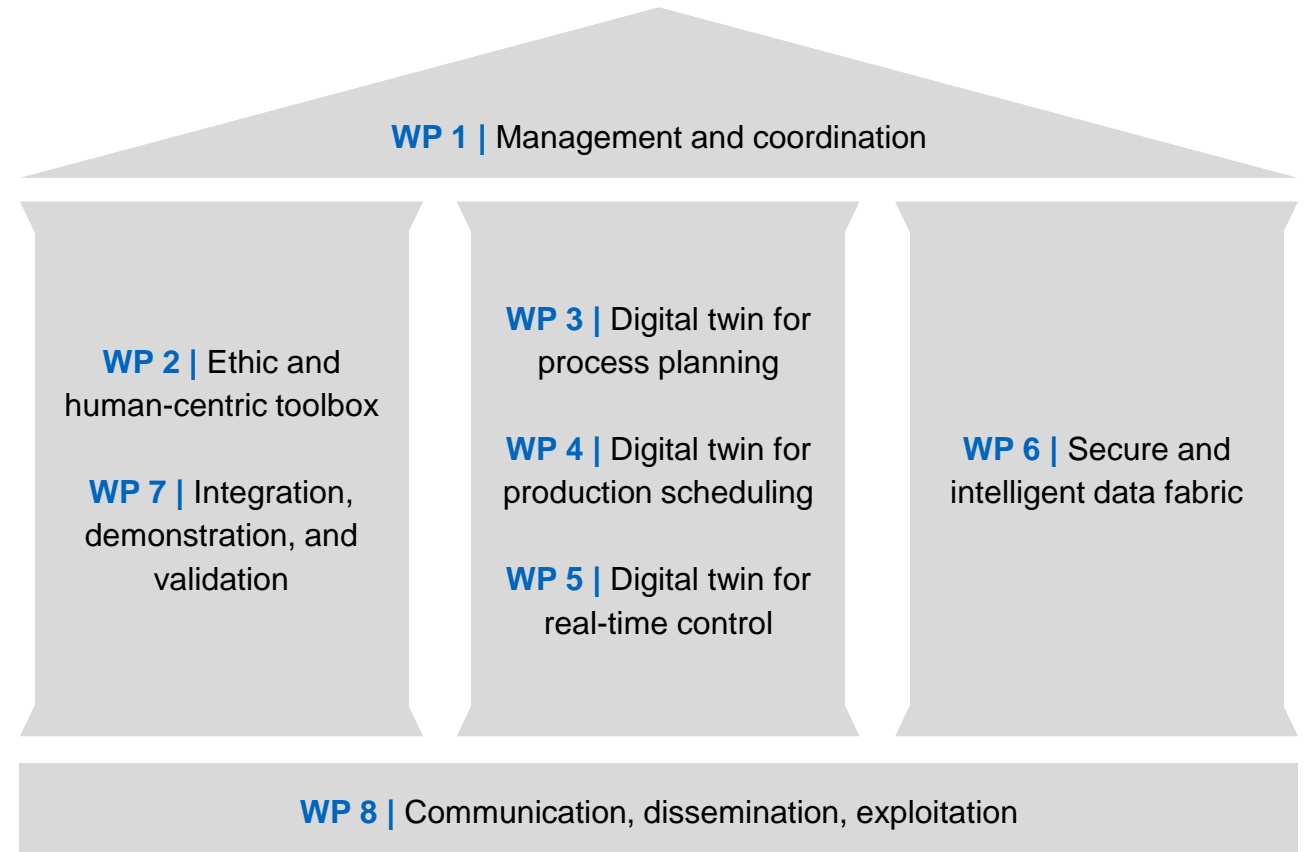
WP 1 | Management and coordination

WP 2 | Ethic and human-centric toolbox

WP 7 | Integration, demonstration, and validation

WP 3 | Digital twin for process planning

WP 4 | Digital twin for production scheduling

WP 5 | Digital twin for real-time control

WP 6 | Secure and intelligent data fabric

WP 8 | Communication, dissemination, exploitation